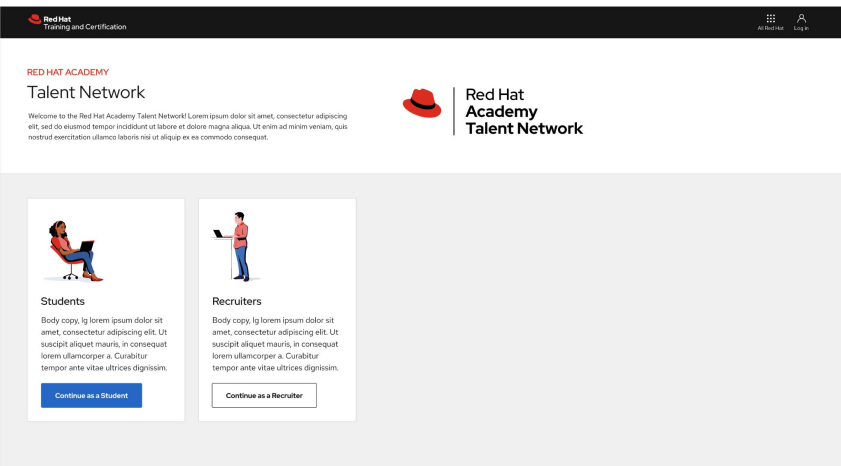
Red Hat
Training and Certification

All Red Hat
Log in

RED HAT ACADEMY
Talent Network

Welcome to the Red Hat Academy Talent Network! Lorem ipsum dolor sit amet, consectetur adipiscing elit, sed do eiusmod tempor incididunt ut labore et dolore magna aliqua. Ut enim ad minim veniam, quis nostrud exercitation ullamco laboris nisi ut aliquip ex ea commodo consequat.

Red Hat
Academy
Talent Network

Students

Body copy, lg lorem ipsum dolor sit amet, consectetur adipiscing elit. Ut suscipit aliquet mauris, in consequat lorem ullamcorper a. Curabitur tempor ante vitae ultrices dignissim.

Continue as a Student

Recruiters

Body copy, lg lorem ipsum dolor sit amet, consectetur adipiscing elit. Ut suscipit aliquet mauris, in consequat lorem ullamcorper a. Curabitur tempor ante vitae ultrices dignissim.

Continue as a Recruiter